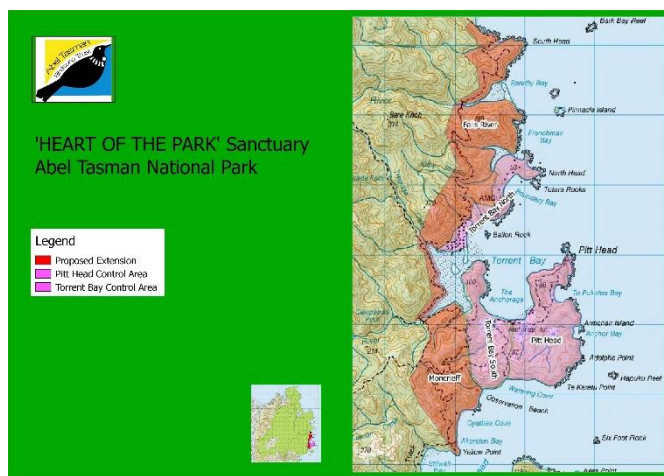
Abel Tasman Birdsong Trust

'HEART OF THE PARK' Sanctuary
Abel Tasman National Park

Legend
Proposed Extension
Pitt Head Control Area
Torrent Bay Control Area

Bark Bay Reef
South Head
Sandfly Bay
Pinnacle Island
Falls River
Frenchman Bay
North Head
Totara Rocks
Torrent Bay North
Boundary Bay
Ballon Rock
Pitt Head
Torrent Bay
The Anchorage
Te Pukatea Bay
Torrent Bay South
Pitt Head
Anchorage Island
Anchor Bay
Adele Point
Hapuku Reef
Te Karetu Point
Watering Cove
Observation Beach
Moncrieff
Cyathea Cove
Akersten Bay
Yellow Point
Six Foot Rock